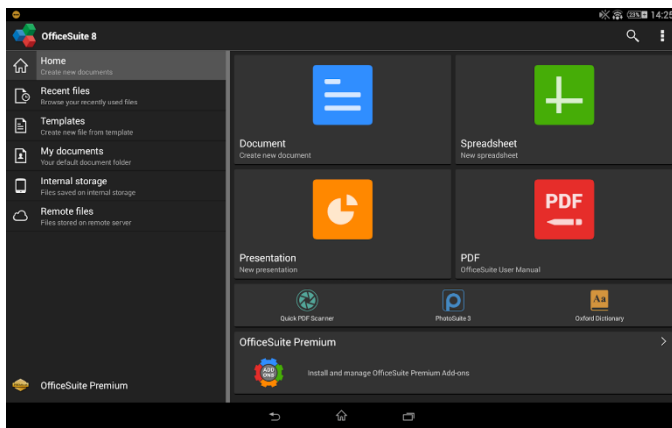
14:25

OfficeSuite 8

Home
Create new documents

Recent files
Browse your recently used files

Templates
Create new file from template

My documents
Your default document folder

Internal storage
Files saved on internal storage

Remote files
Files stored on remote server

OfficeSuite Premium

Document
Create new document

Spreadsheet
New spreadsheet

Presentation
New presentation

PDF

PDF
OfficeSuite User Manual

Quick PDF Scanner

PhotoSuite 3

Aa

Oxford Dictionary

OfficeSuite Premium

ADD ONS

Install and manage OfficeSuite Premium Add-ons